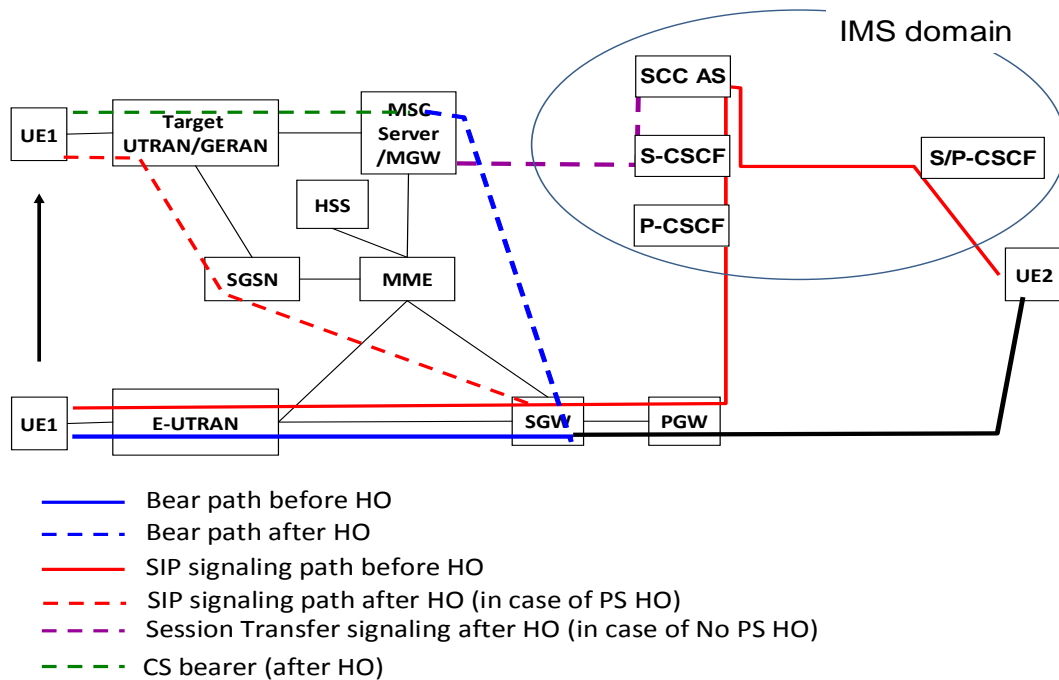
IMS domain

SCC AS

UE1

Target UTRAN/GERAN

MSC Server /MGW

S-CSCF

S/P-CSCF

HSS

P-CSCF

SGSN

MME

UE2

UE1

E-UTRAN

SGW

PGW

Bear path before HO
Bear path after HO
SIP signaling path before HO
SIP signaling path after HO (in case of PS HO)
Session Transfer signaling after HO (in case of No PS HO)
CS bearer (after HO)